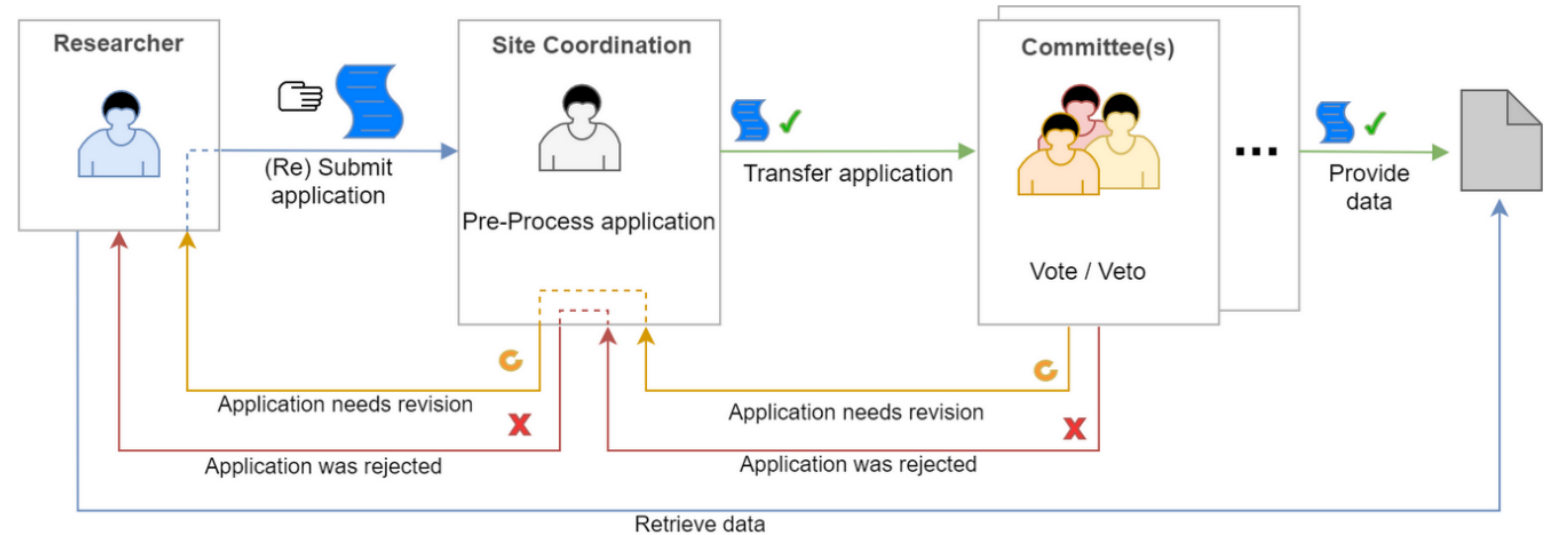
Researcher

(Re) Submit application

Site Coordination

Pre-Process application

Transfer application

Committee(s)

Vote / Veto

...

Provide data

Application needs revision

Application was rejected

Application needs revision

Application was rejected

Retrieve data